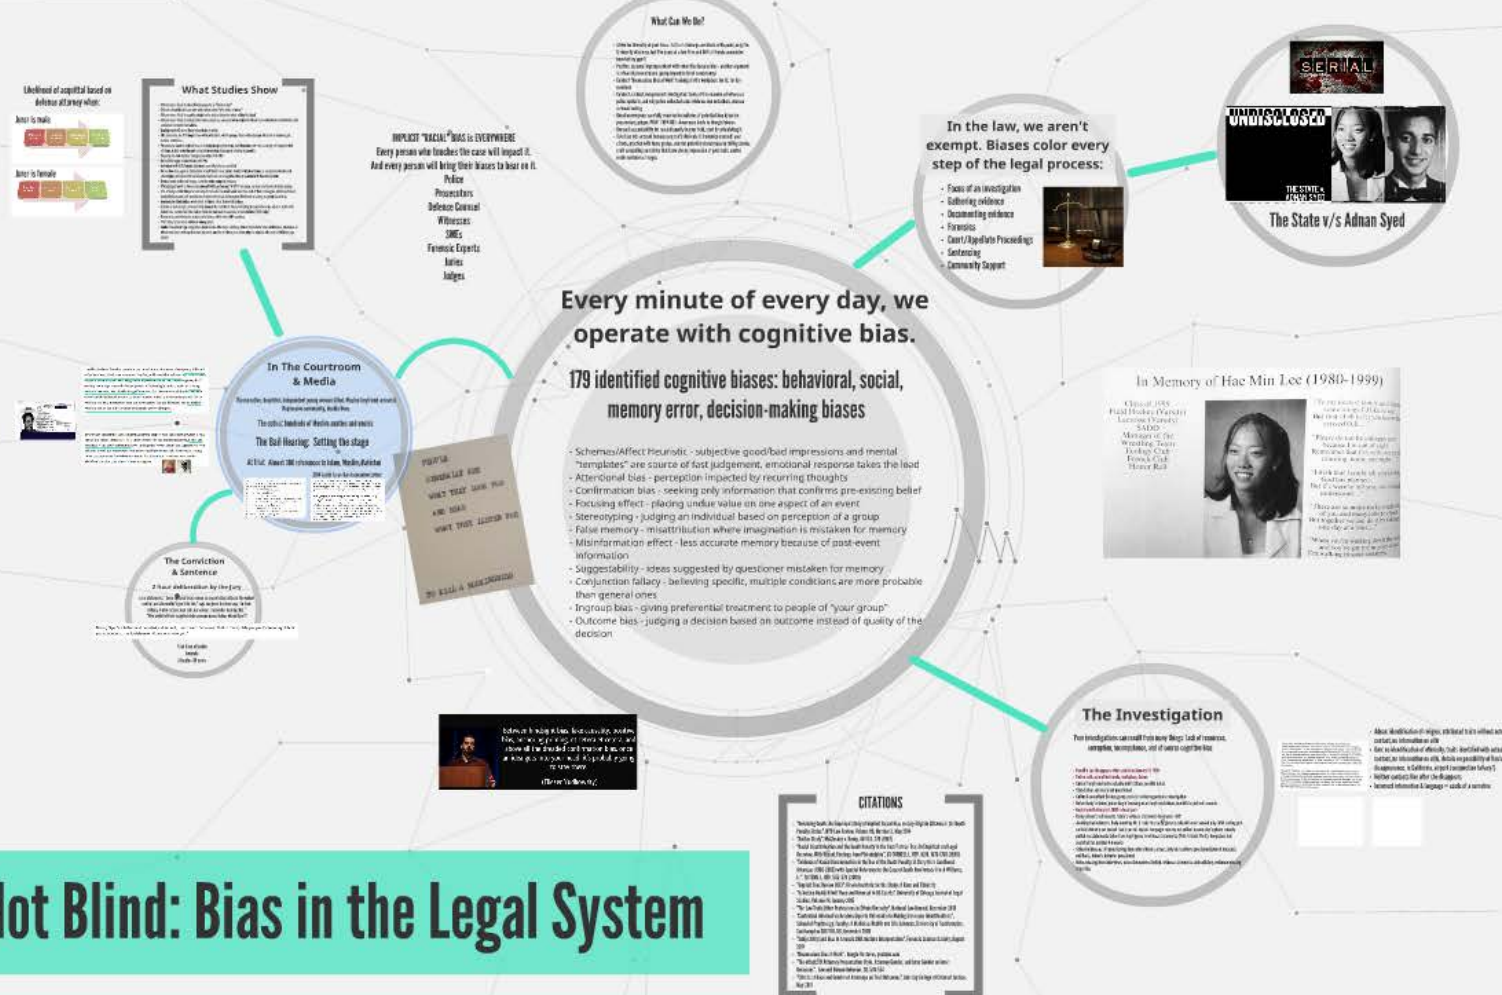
What Can We Do?

Likelihood of acquittal based on defense attorney when:

Juror is male

Juror is female

What Studies Show

IMPLICIT "RACIAL" BIAS is EVERYWHERE
Every person who touches the case will impact it.
And every person will bring their biases to bear on it.
Police
Prosecutors
Defense Counsel
Witnesses
SMEs
Forensic Experts
Juries
Judges

In the law, we aren't exempt. Biases color every step of the legal process:

- Focus of an investigation
- Gathering evidence
- Documenting evidence
- Forensics
- Court/Appellate Proceedings
- Sentencing
- Community Support

SERIAL

UNDISCLOSED

The State v/s Adnan Syed

In The Courtroom & Media

The Bail Hearing: Setting the stage

Every minute of every day, we operate with cognitive bias.

179 identified cognitive biases: behavioral, social, memory error, decision-making biases

- Schemas/Affect Heuristic - subjective good/bad impressions and mental "templates" are source of fast judgement, emotional response takes the lead
- Attentional bias - perception impacted by recurring thoughts
- Confirmation bias - seeking only information that confirms pre-existing belief
- Focusing effect - placing undue value on one aspect of an event
- Stereotyping - judging an individual based on perception of a group
- False memory - misattribution where imagination is mistaken for memory
- Misinformation effect - less accurate memory because of post-event information
- Suggestability - ideas suggested by questioner mistaken for memory
- Conjunction fallacy - believing specific, multiple conditions are more probable than general ones
- Ingroup bias - giving preferential treatment to people of "your group"
- Outcome bias - judging a decision based on outcome instead of quality of the decision

In Memory of Hae Min Lee (1980-1999)

The Conviction & Sentence

2 hour deliberation by the jury

The Investigation

CITATIONS

lot Blind: Bias in the Legal System